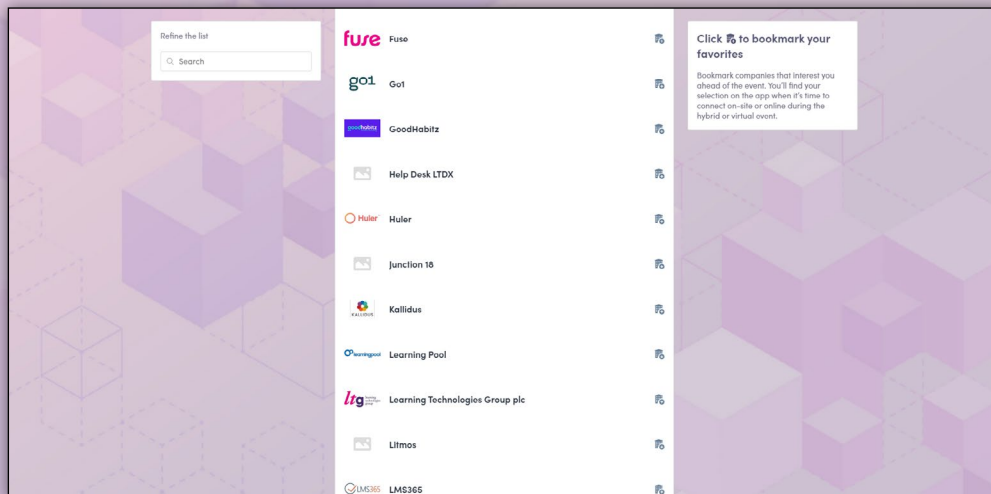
Refine the list

Search

fuse Fuse

go1 Go1

goodhabitz GoodHabitz

Help Desk LTDX

Huler Huler

Junction 18

KALLIDUS Kallidus

learningpool Learning Pool

ltg Learning Technologies Group plc

Litmos

LMS365 LMS365

Click to bookmark your favorites

Bookmark companies that interest you ahead of the event. You'll find your selection on the app when it's time to connect on-site or online during the hybrid or virtual event.